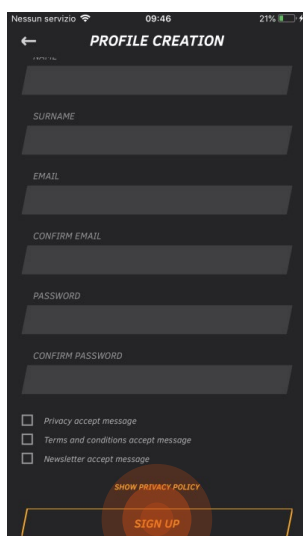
Nessun servizio 09:46 21%

←

PROFILE CREATION

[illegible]

SURNAME

EMAIL

CONFIRM EMAIL

PASSWORD

CONFIRM PASSWORD

Privacy accept message

Terms and conditions accept message

Newsletter accept message

SHOW PRIVACY POLICY

SIGN UP